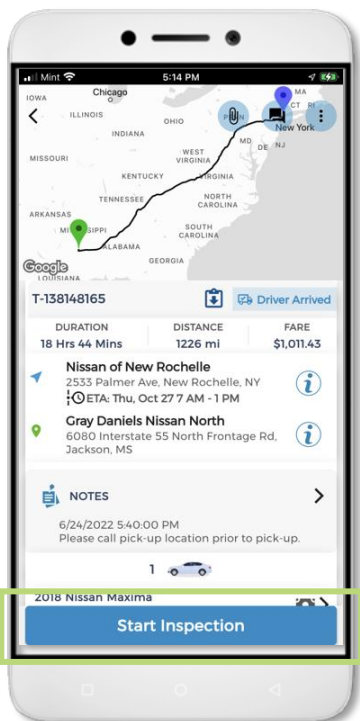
Mint 5:14 PM

IOWA Chicago ILLINOIS INDIANA OHIO PA MA CT RI New York MD DE NJ MISSOURI WEST VIRGINIA KENTUCKY VIRGINIA TENNESSEE NORTH CAROLINA ARKANSAS MISSISSIPPI ALABAMA SOUTH CAROLINA GEORGIA LOUISIANA Google

T-138148165

Driver Arrived

| DURATION | DISTANCE | FARE |
|---|---|---|
| 18 Hrs 44 Mins | 1226 mi | $1,011.43 |

Nissan of New Rochelle
2533 Palmer Ave, New Rochelle, NY
ETA: Thu, Oct 27 7 AM - 1 PM

Gray Daniels Nissan North
6080 Interstate 55 North Frontage Rd, Jackson, MS

NOTES

6/24/2022 5:40:00 PM
Please call pick-up location prior to pick-up.

1

2018 Nissan Maxima

Start Inspection